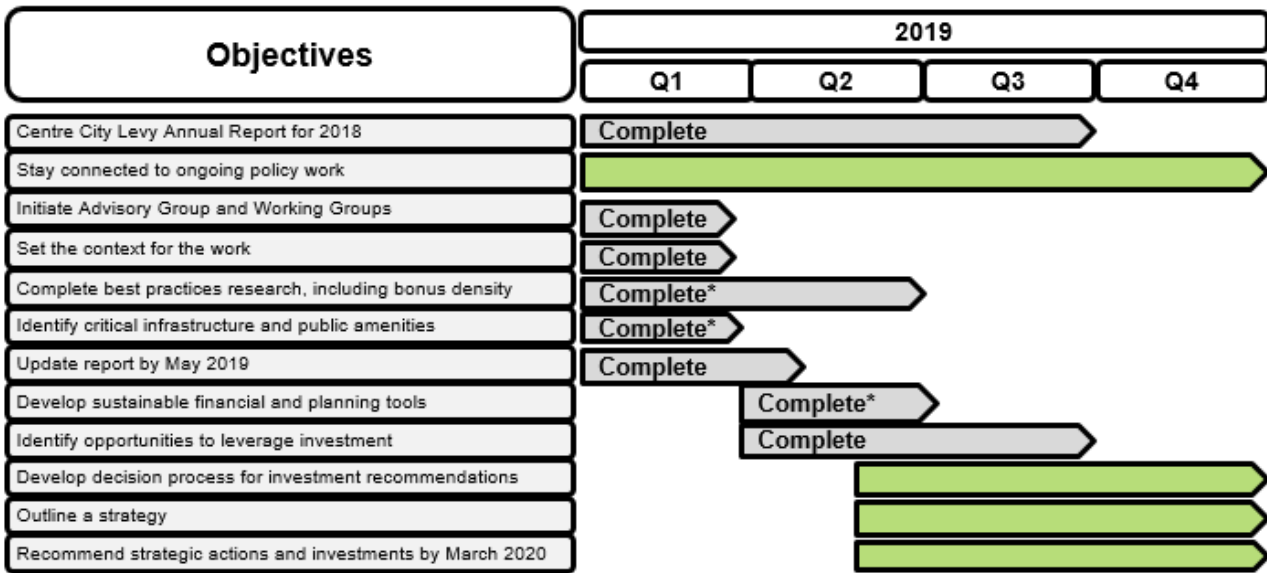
| Objectives | 2019 Q1 | Q2 | Q3 | Q4 |
|---|---|---|---|---|
| Centre City Levy Annual Report for 2018 | Complete | | | |
| Stay connected to ongoing policy work | | | | |
| Initiate Advisory Group and Working Groups | Complete | | | |
| Set the context for the work | Complete | | | |
| Complete best practices research, including bonus density | Complete* | | | |
| Identify critical infrastructure and public amenities | Complete* | | | |
| Update report by May 2019 | Complete | | | |
| Develop sustainable financial and planning tools | | Complete* | | |
| Identify opportunities to leverage investment | | Complete | | |
| Develop decision process for investment recommendations | | | | |
| Outline a strategy | | | | |
| Recommend strategic actions and investments by March 2020 | | | | |